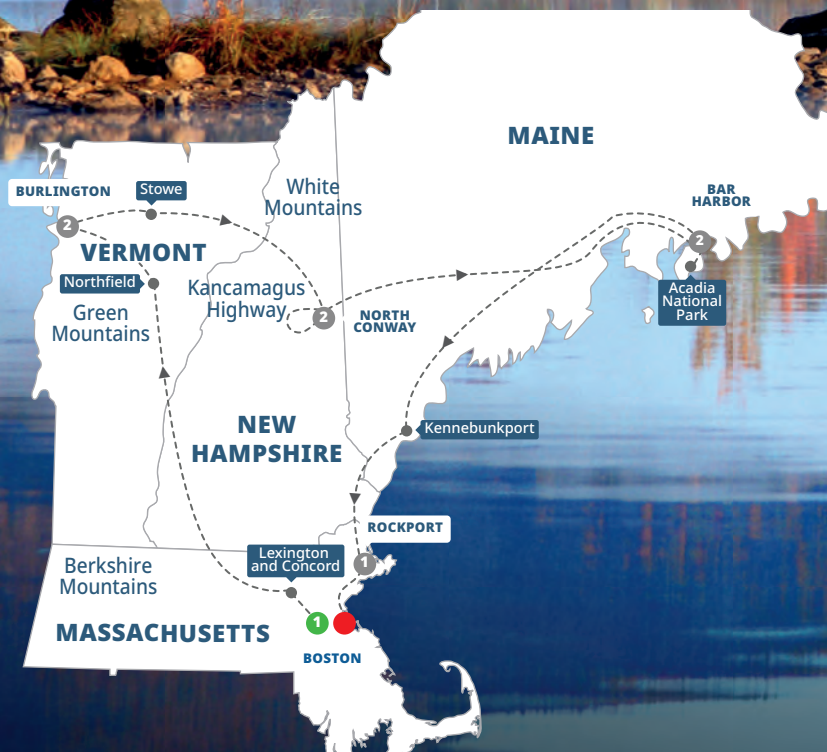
MAINE

BURLINGTON

Stowe

White Mountains

BAR HARBOR

2

VERMONT

2

Northfield

Green Mountains

Kancamagus Highway

2

NORTH CONWAY

Acadia National Park

NEW HAMPSHIRE

Kennebunkport

ROCKPORT

Berkshire Mountains

Lexington and Concord

1

MASSACHUSETTS

1

BOSTON